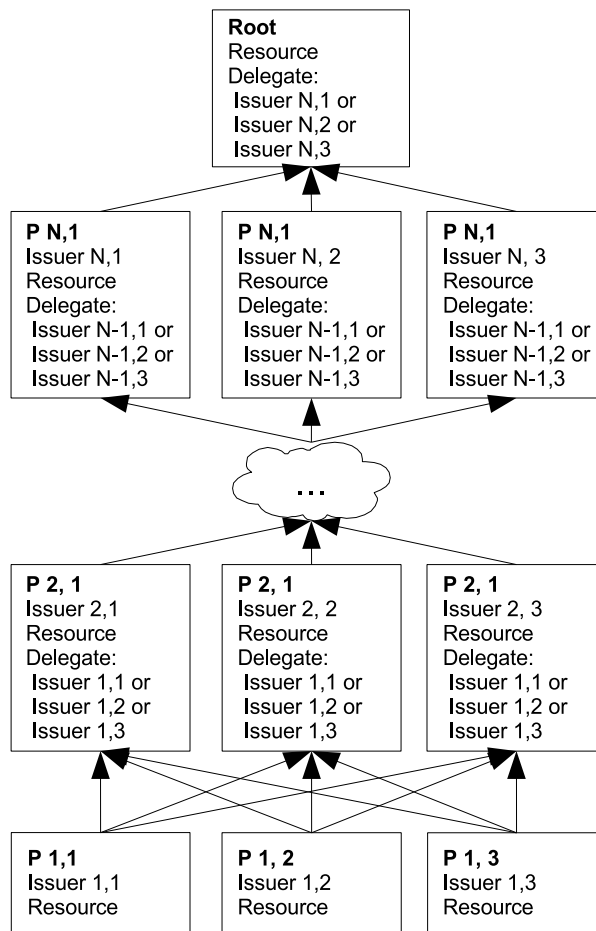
Root
Resource
Delegate:
Issuer N,1 or
Issuer N,2 or
Issuer N,3

P N,1
Issuer N,1
Resource
Delegate:
Issuer N-1,1 or
Issuer N-1,2 or
Issuer N-1,3

P N,1
Issuer N, 2
Resource
Delegate:
Issuer N-1,1 or
Issuer N-1,2 or
Issuer N-1,3

P N,1
Issuer N, 3
Resource
Delegate:
Issuer N-1,1 or
Issuer N-1,2 or
Issuer N-1,3

...

P 2, 1
Issuer 2,1
Resource
Delegate:
Issuer 1,1 or
Issuer 1,2 or
Issuer 1,3

P 2, 1
Issuer 2, 2
Resource
Delegate:
Issuer 1,1 or
Issuer 1,2 or
Issuer 1,3

P 2, 1
Issuer 2, 3
Resource
Delegate:
Issuer 1,1 or
Issuer 1,2 or
Issuer 1,3

P 1,1
Issuer 1,1
Resource

P 1, 2
Issuer 1,2
Resource

P 1, 3
Issuer 1,3
Resource